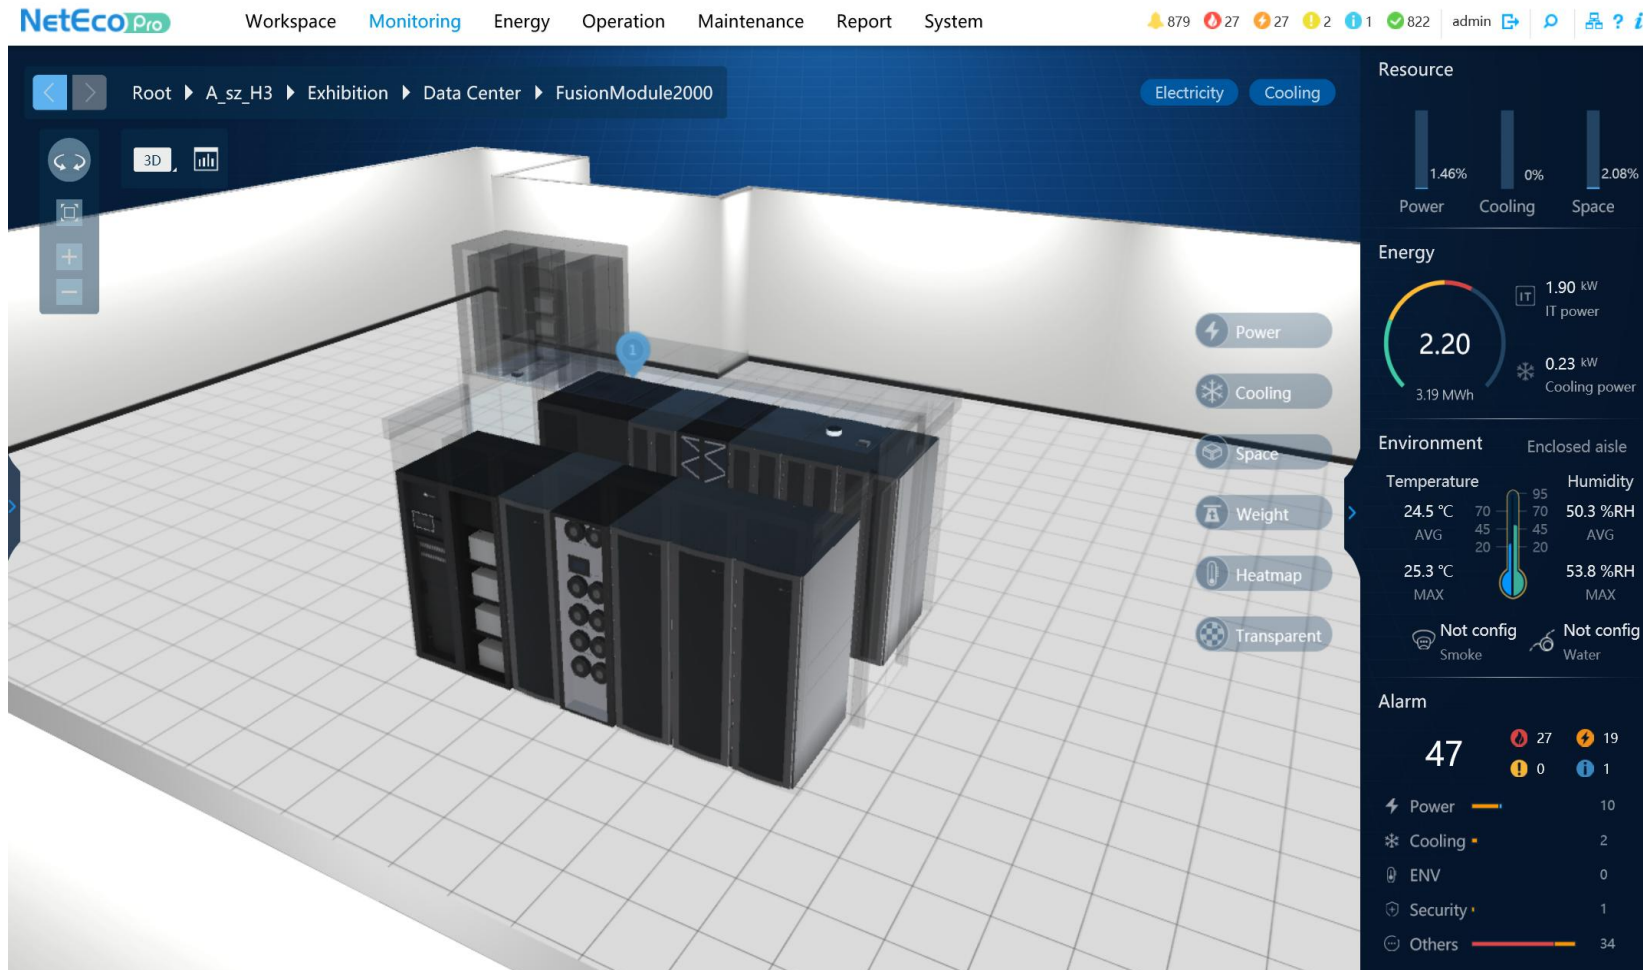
NetEco Pro

Workspace Monitoring Energy Operation Maintenance Report System

879 27 27 2 1 822 admin

Root ▸ A_sz_H3 ▸ Exhibition ▸ Data Center ▸ FusionModule2000

Electricity Cooling

3D

1

Power
Cooling
Space
Weight
Heatmap
Transparent

Resource

1.46% 0% 2.08%

Power Cooling Space

Energy

2.20

3.19 MWh

1.90 kW
IT power

0.23 kW
Cooling power

Environment Enclosed aisle

Temperature

24.5 ℃
AVG

25.3 ℃
MAX

70
45
20

95
70
45
20

Humidity

50.3 %RH
AVG

53.8 %RH
MAX

Not config
Smoke

Not config
Water

Alarm

47

27 19
0 1

Power 10
Cooling 2
ENV 0
Security 1
Others 34